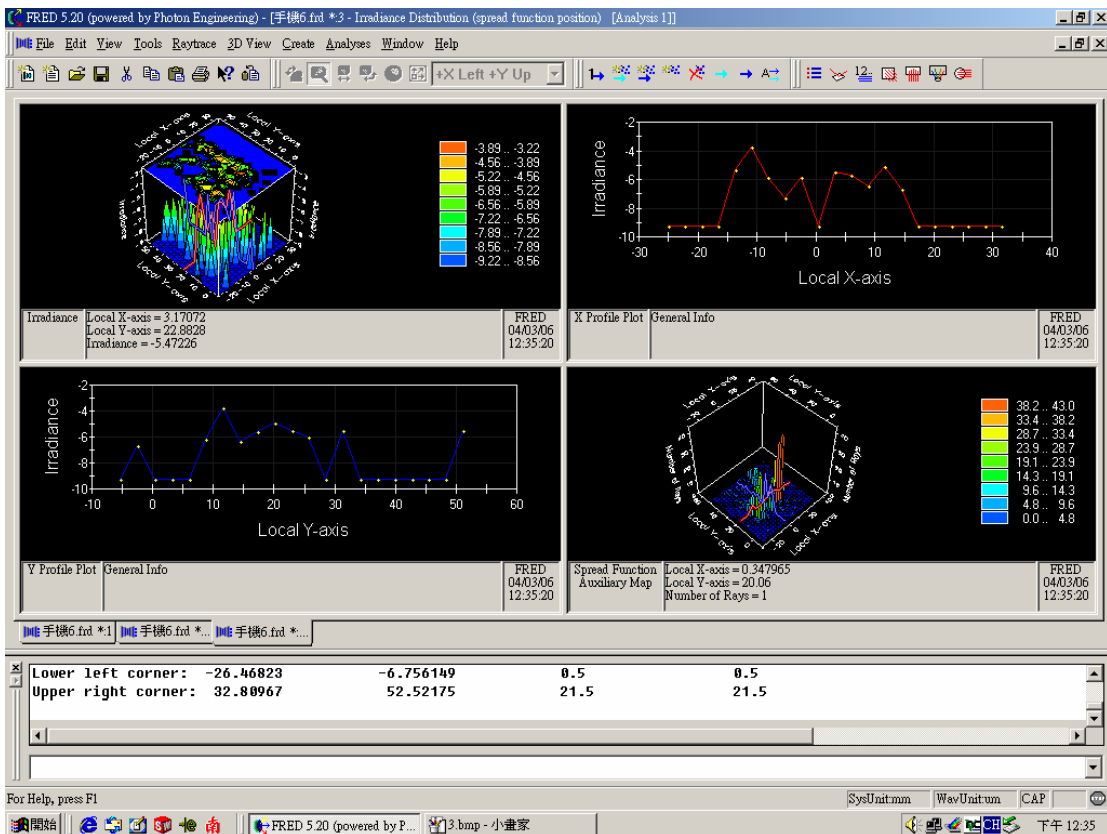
FRED 5.20 (powered by Photon Engineering) - [手機6.frd *:3 - Irradiance Distribution (spread function position) [Analysis 1]]

File Edit View Tools Raytrace 3D View Create Analyses Window Help

+X Left +Y Up

Local X-axis
Local Y-axis
Irradiance
Local Y-axis
Local X-axis

| |
|---|
| -3.89 .. -3.22 |
| -4.56 .. -3.89 |
| -5.22 .. -4.56 |
| -5.89 .. -5.22 |
| -6.56 .. -5.89 |
| -7.22 .. -6.56 |
| -7.89 .. -7.22 |
| -8.56 .. -7.89 |
| -9.22 .. -8.56 |

Irradiance
Local X-axis = 3.17072
Local Y-axis = 22.8828
Irradiance = -5.47226
FRED
04/03/06
12:35:20

Irradiance
-2
-4
-6
-8
-10
-30 -20 -10 0 10 20 30 40
Local X-axis

X Profile Plot
General Info
FRED
04/03/06
12:35:20

Irradiance
-2
-4
-6
-8
-10
-10 0 10 20 30 40 50 60
Local Y-axis

Y Profile Plot
General Info
FRED
04/03/06
12:35:20

Local X-axis
Local Y-axis
Number of Rays
Local Y-axis
Local X-axis

| |
|---|
| 38.2 .. 43.0 |
| 33.4 .. 38.2 |
| 28.7 .. 33.4 |
| 23.9 .. 28.7 |
| 19.1 .. 23.9 |
| 14.3 .. 19.1 |
| 9.6 .. 14.3 |
| 4.8 .. 9.6 |
| 0.0 .. 4.8 |

Spread Function Auxiliary Map
Local X-axis = 0.347965
Local Y-axis = 20.06
Number of Rays = 1
FRED
04/03/06
12:35:20

手機6.frd *:1 手機6.frd *... 手機6.frd *...

Lower left corner: -26.46823 -6.756149 0.5 0.5
Upper right corner: 32.80967 52.52175 21.5 21.5

For Help, press F1
SysUnit:mm WavUnit:um CAP

開始 FRED 5.20 (powered by P... 3.bmp - 小畫家 CH 下午 12:35